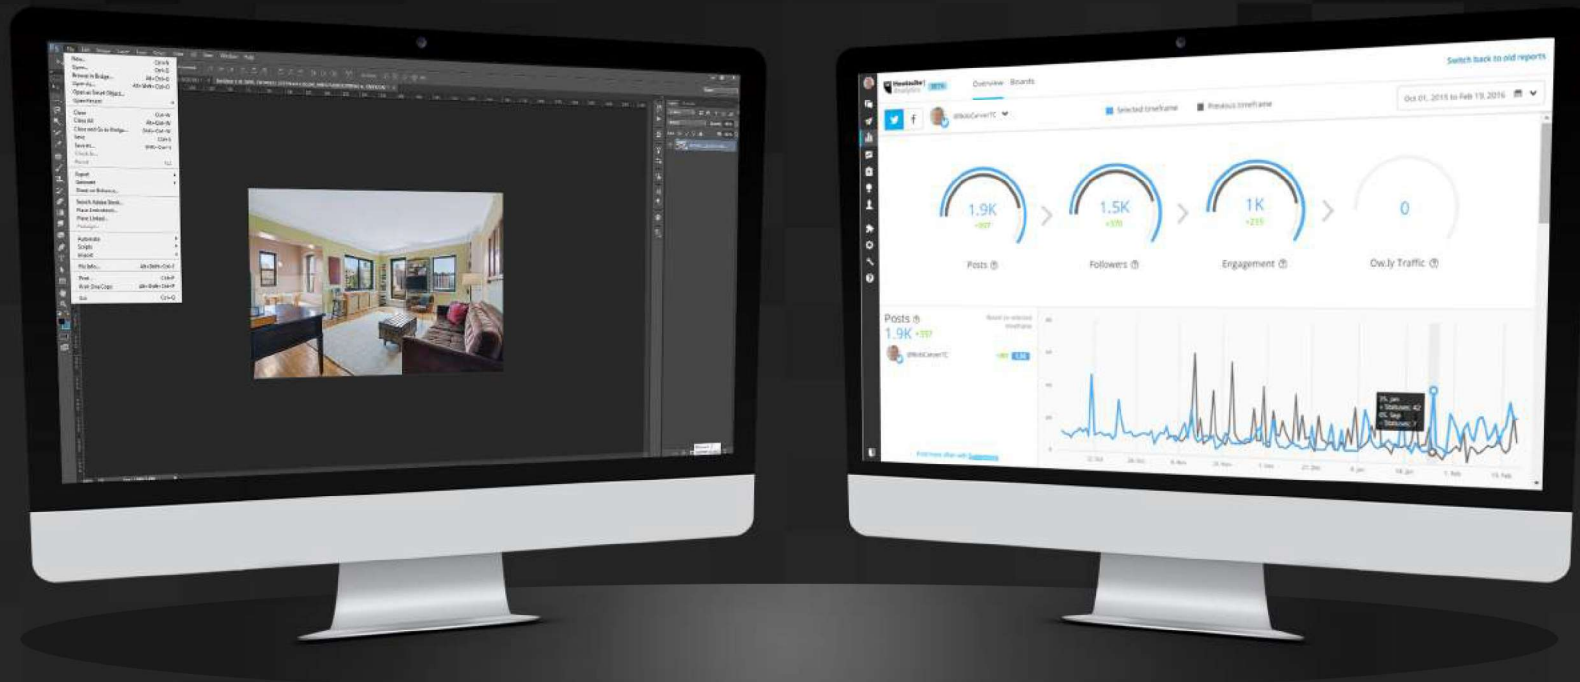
New...
Open...
Browse in Bridge...
Open As...
Open as Smart Object...
Open Recent
Close
Close All
Close and Go to Bridge...
Save
Save As...
Check In...
Revert
Export
Generate
Share on Behance...
Search Adobe Stock...
Place Embedded...
Place Linked...
Package...
Automate
Scripts
Import
File Info...
Print...
Print One Copy
Exit

Hootsuite Analytics
Overview
Boards
Switch back to old reports
Selected timeframe
Previous timeframe
Oct 01, 2015 to Feb 19, 2016
@RobCarverTC
1.9K
Posts
1.5K
Followers
1K
Engagement
0
Ow.ly Traffic
Posts
1.9K
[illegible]